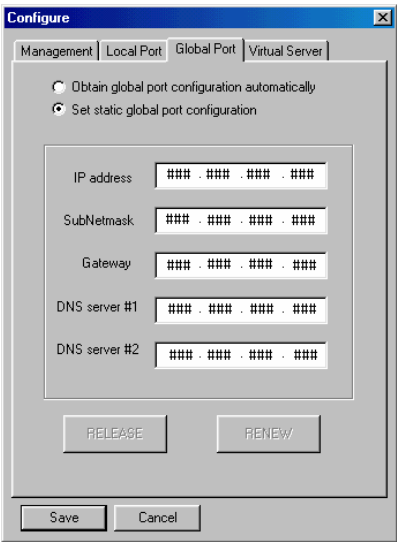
Configure

Management | Local Port | Global Port | Virtual Server

Obtain global port configuration automatically
Set static global port configuration

IP address ###.###.###.###
SubNetmask ###.###.###.###
Gateway ###.###.###.###
DNS server #1 ###.###.###.###
DNS server #2 ###.###.###.###

RELEASE
RENEW

Save
Cancel